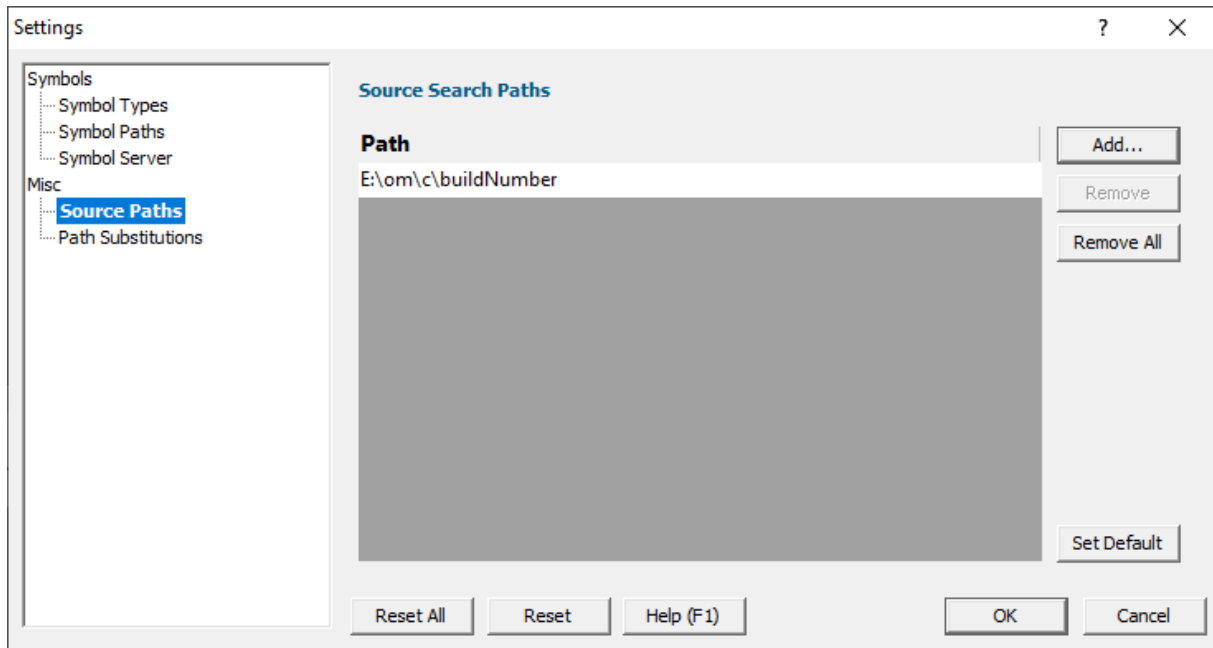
Settings ? X

Symbols
Symbol Types
Symbol Paths
Symbol Server
Misc
Source Paths
Path Substitutions

Source Search Paths

| Path |
|---|
| E:\om\c\buildNumber |

Add...
Remove
Remove All
Set Default

Reset All Reset Help (F1) OK Cancel